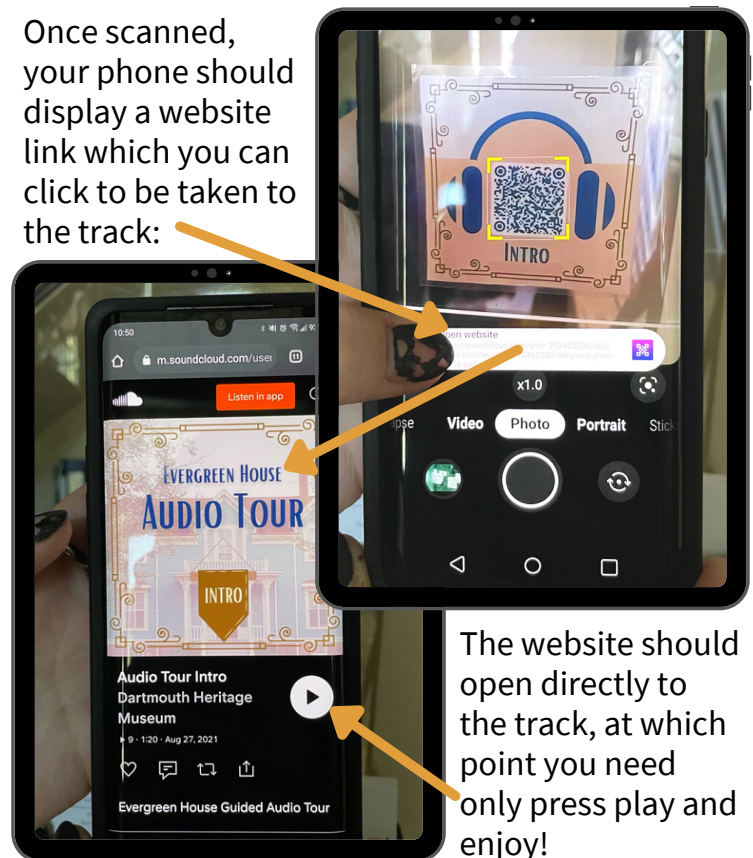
Once scanned, your phone should display a website link which you can click to be taken to the track:

INTRO

Open website
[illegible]

x1.0

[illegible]pse Video Photo Portrait Stick

10:50

m.soundcloud.com/user

Listen in app

EVERGREEN HOUSE
AUDIO TOUR

INTRO

Audio Tour Intro
Dartmouth Heritage Museum
▸ 9 · 1:20 · Aug 27, 2021

Evergreen House Guided Audio Tour

The website should open directly to the track, at which point you need only press play and enjoy!